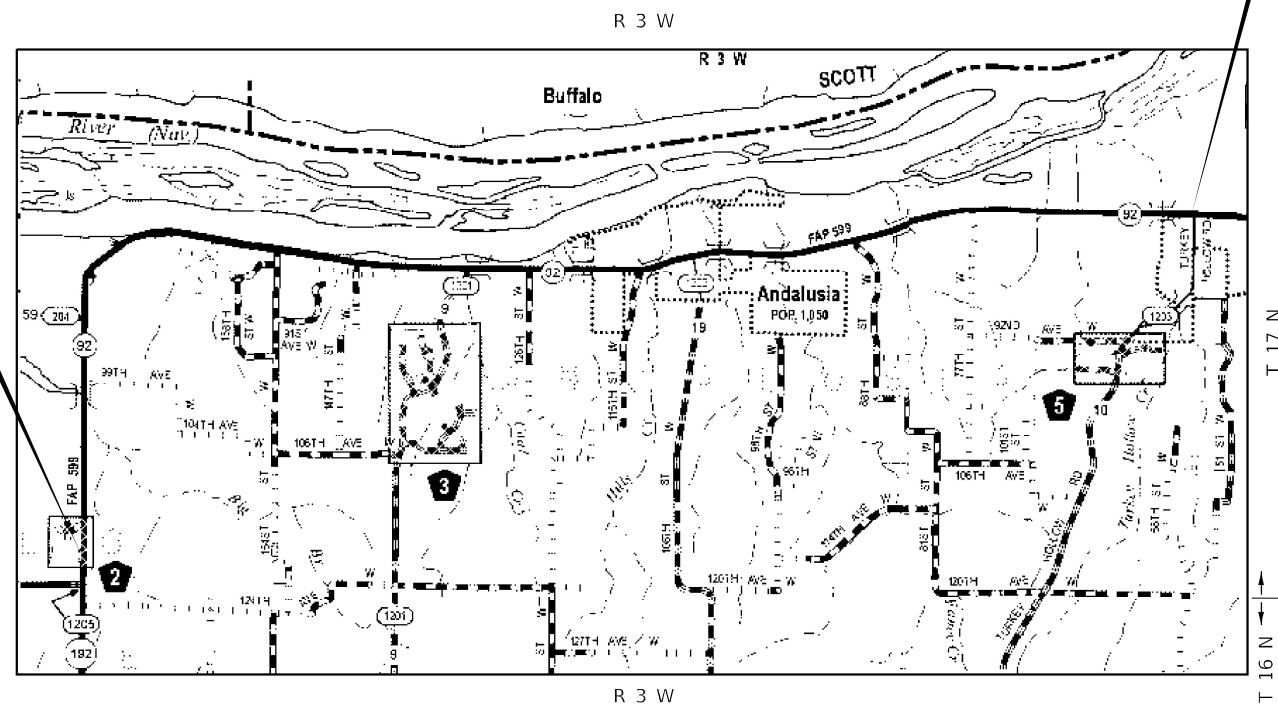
R 3 W

R 3 W

SCOTT

Buffalo

River (Nav.)

Is

92

FAP 599

92

1201

1200

Andalusia
POP. 1,050

19

9

59 (204)

92

99TH AVE

104TH AVE W

106TH AVE W

91ST AVE W

158TH ST W

147TH ST W

126TH ST W

151ST ST W

98TH ST W

96TH

88TH

77TH ST

92ND AVE W

1203

TURKEY HOLLOW RD

10

5

3

2

FAP 599

106TH AVE

101ST ST

81ST

108TH

114TH AVE W

120TH AVE W

120TH AVE W

124TH AVE

127TH AVE W

154ST

1201

9

1205

192

58TH ST

151 ST W

TURKEY HOLLOW RD

Turkey Hollow Cr.

Hills

T 17 N

T 16 N

R 3 W